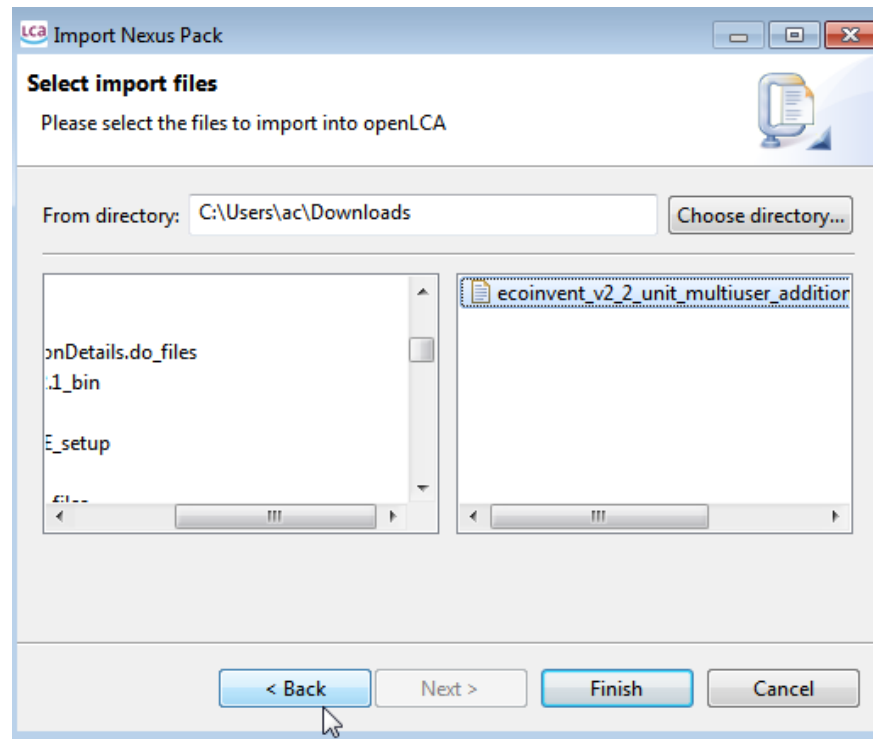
LCA Import Nexus Pack

Select import files

Please select the files to import into openLCA

From directory: C:\Users\ac\Downloads

Choose directory...

onDetails.do_files
.1_bin
E_setup
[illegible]

ecoinvent_v2_2_unit_multiuser_additior

< Back
Next >
Finish
Cancel